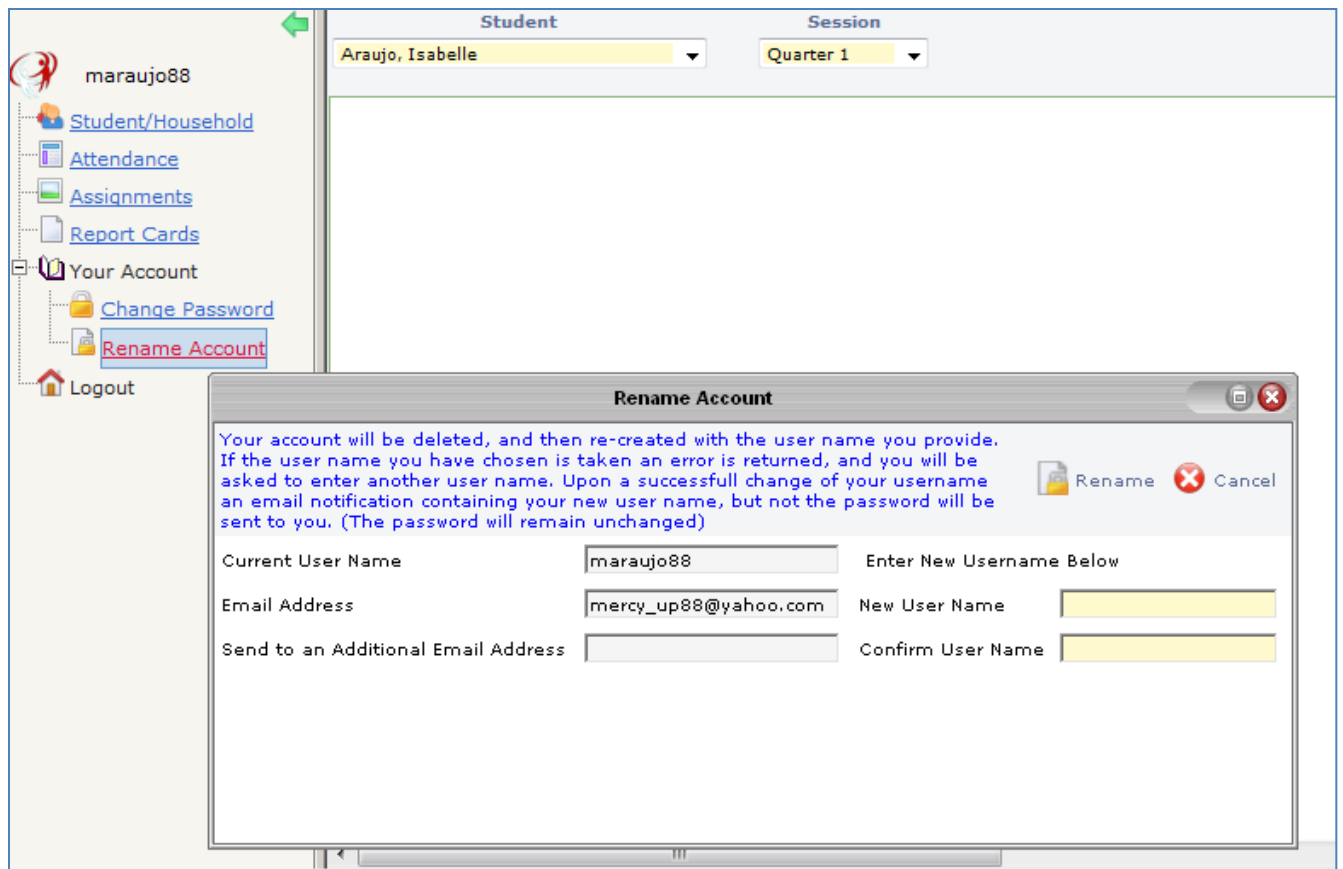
maraujo88

Student/Household

Attendance

Assignments

Report Cards

Your Account

Change Password

Rename Account

Logout

Student

Araujo, Isabelle

Session

Quarter 1

Rename Account

Your account will be deleted, and then re-created with the user name you provide. If the user name you have chosen is taken an error is returned, and you will be asked to enter another user name. Upon a successfull change of your username an email notification containing your new user name, but not the password will be sent to you. (The password will remain unchanged)

Rename

Cancel

Current User Name

maraujo88

Enter New Username Below

Email Address

mercy_up88@yahoo.com

New User Name

Send to an Additional Email Address

Confirm User Name